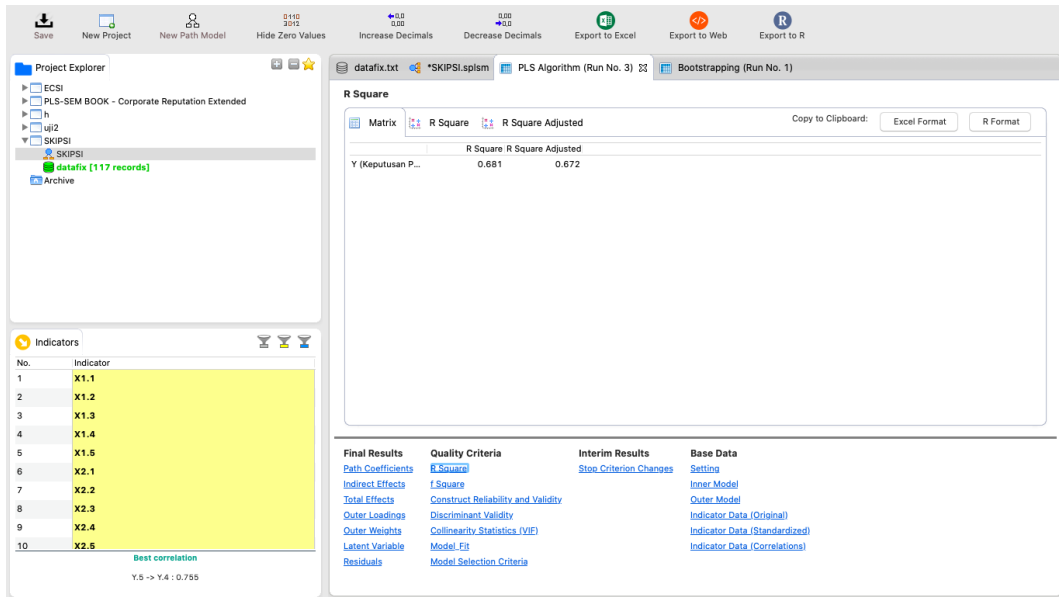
Save New Project New Path Model Hide Zero Values Increase Decimals Decrease Decimals Export to Excel Export to Web Export to R

Project Explorer

ECSI
PLS-SEM BOOK - Corporate Reputation Extended
h
uji2
SKIPSI
SKIPSI
datafix [117 records]
Archive

Indicators

| No. | Indicator |
|---|---|
| 1 | X1.1 |
| 2 | X1.2 |
| 3 | X1.3 |
| 4 | X1.4 |
| 5 | X1.5 |
| 6 | X2.1 |
| 7 | X2.2 |
| 8 | X2.3 |
| 9 | X2.4 |
| 10 | X2.5 |

Best correlation
Y.5 -> Y.4 : 0.755

datafix.txt *SKIPSI.splsm PLS Algorithm (Run No. 3) Bootstrapping (Run No. 1)

R Square

Matrix R Square R Square Adjusted Copy to Clipboard: Excel Format R Format

| | R Square | R Square Adjusted |
|---|---|---|
| Y (Keputusan P... | 0.681 | 0.672 |

Final Results
Path Coefficients
Indirect Effects
Total Effects
Outer Loadings
Outer Weights
Latent Variable
Residuals

Quality Criteria
R Square
f Square
Construct Reliability and Validity
Discriminant Validity
Collinearity Statistics (VIF)
Model_Fit
Model Selection Criteria

Interim Results
Stop Criterion Changes

Base Data
Setting
Inner Model
Outer Model
Indicator Data (Original)
Indicator Data (Standardized)
Indicator Data (Correlations)